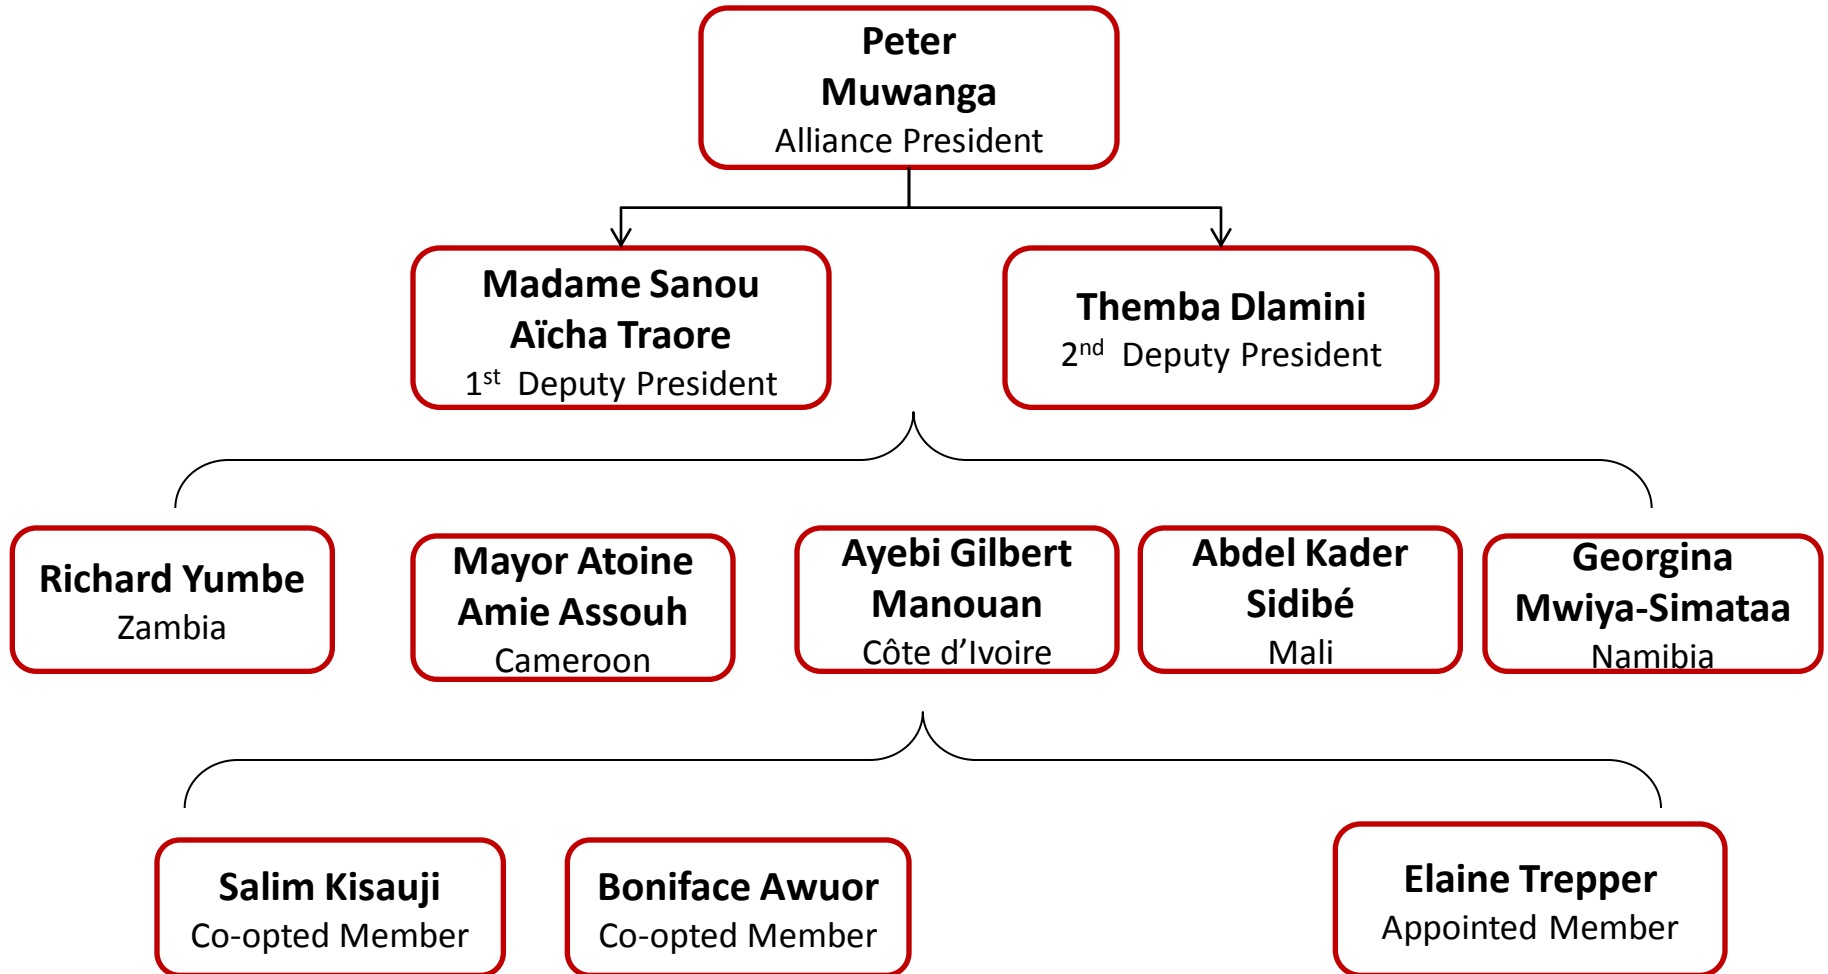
Peter Muwanga
Alliance President

Madame Sanou Aïcha Traore
1$^{st}$ Deputy President

Themba Dlamini
2$^{nd}$ Deputy President

Richard Yumbe
Zambia

Mayor Atoine Amie Assouh
Cameroon

Ayebi Gilbert Manouan
Côte d'Ivoire

Abdel Kader Sidibé
Mali

Georgina Mwiya-Simataa
Namibia

Salim Kisauji
Co-opted Member

Boniface Awuor
Co-opted Member

Elaine Trepper
Appointed Member